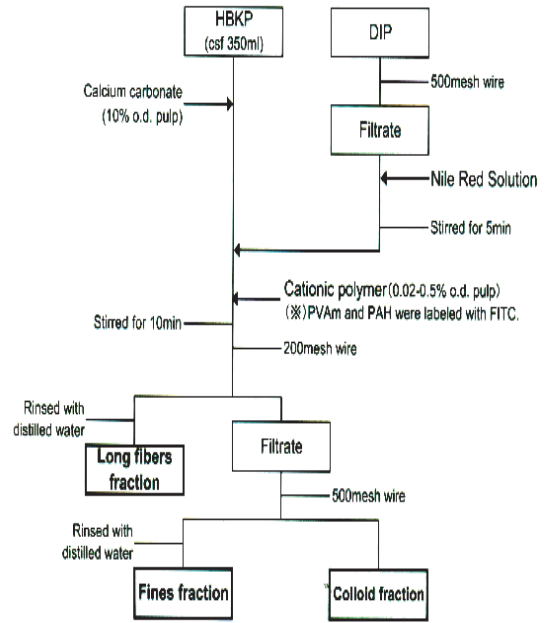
HBKP
(csf 350ml)

DIP

500mesh wire

Filtrate

Calcium carbonate
(10% o.d. pulp)

Nile Red Solution

Stirred for 5min

Cationic polymer (0.02-0.5% o.d. pulp)
(※) PVAm and PAH were labeled with FITC.

Stirred for 10min

200mesh wire

Rinsed with distilled water

Long fibers fraction

Filtrate

500mesh wire

Rinsed with distilled water

Fines fraction

Colloid fraction